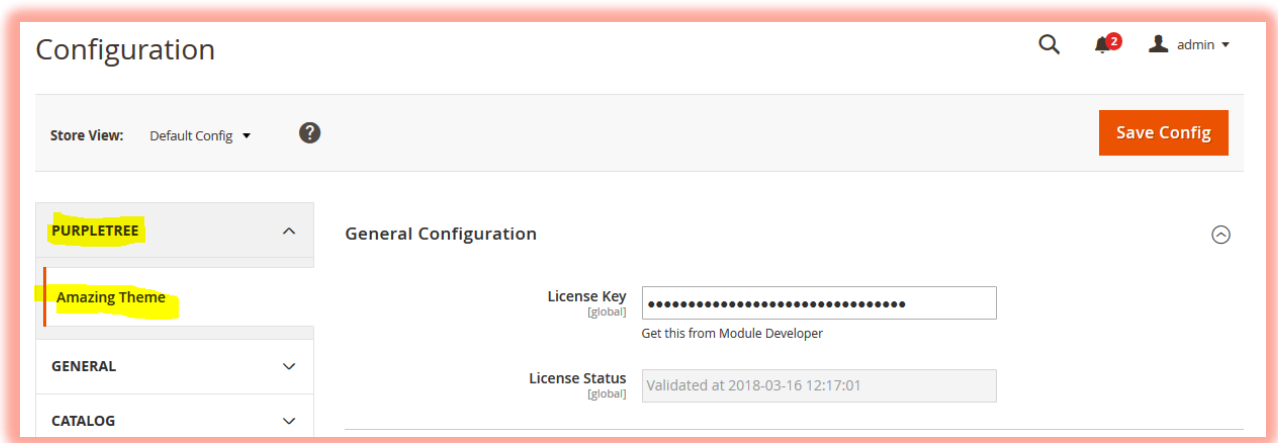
Configuration

2

admin

Store View: Default Config

Save Config

PURPLETREE

Amazing Theme

GENERAL

CATALOG

General Configuration

License Key
[global]

••••••••••••••••••••••••••••••••

Get this from Module Developer

License Status
[global]

Validated at 2018-03-16 12:17:01